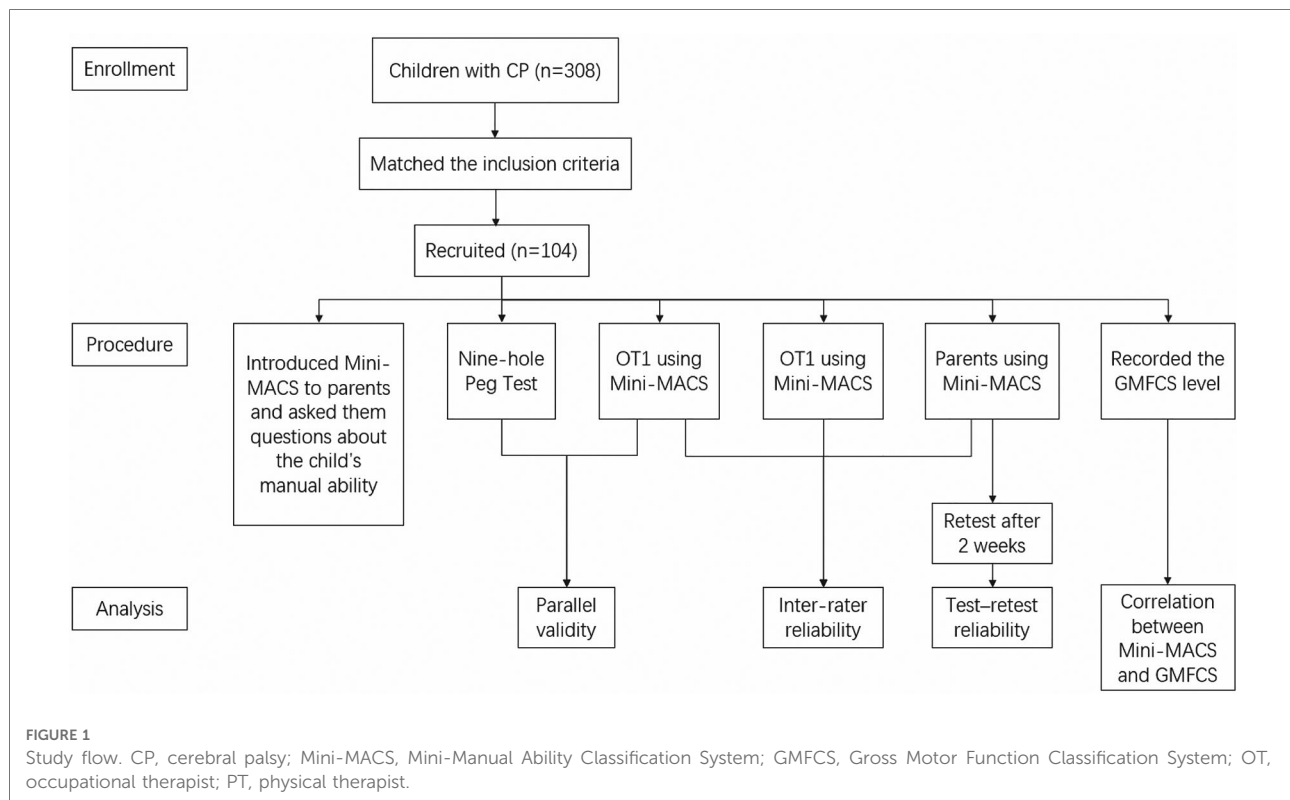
Enrollment

Children with CP (n=308)

Matched the inclusion criteria

Recruited (n=104)

Procedure

Introduced Mini-MACS to parents and asked them questions about the child's manual ability

Nine-hole Peg Test

OT1 using Mini-MACS

OT1 using Mini-MACS

Parents using Mini-MACS

Recorded the GMFCS level

Retest after 2 weeks

Analysis

Parallel validity

Inter-rater reliability

Test–retest reliability

Correlation between Mini-MACS and GMFCS

FIGURE 1
Study flow. CP, cerebral palsy; Mini-MACS, Mini-Manual Ability Classification System; GMFCS, Gross Motor Function Classification System; OT, occupational therapist; PT, physical therapist.